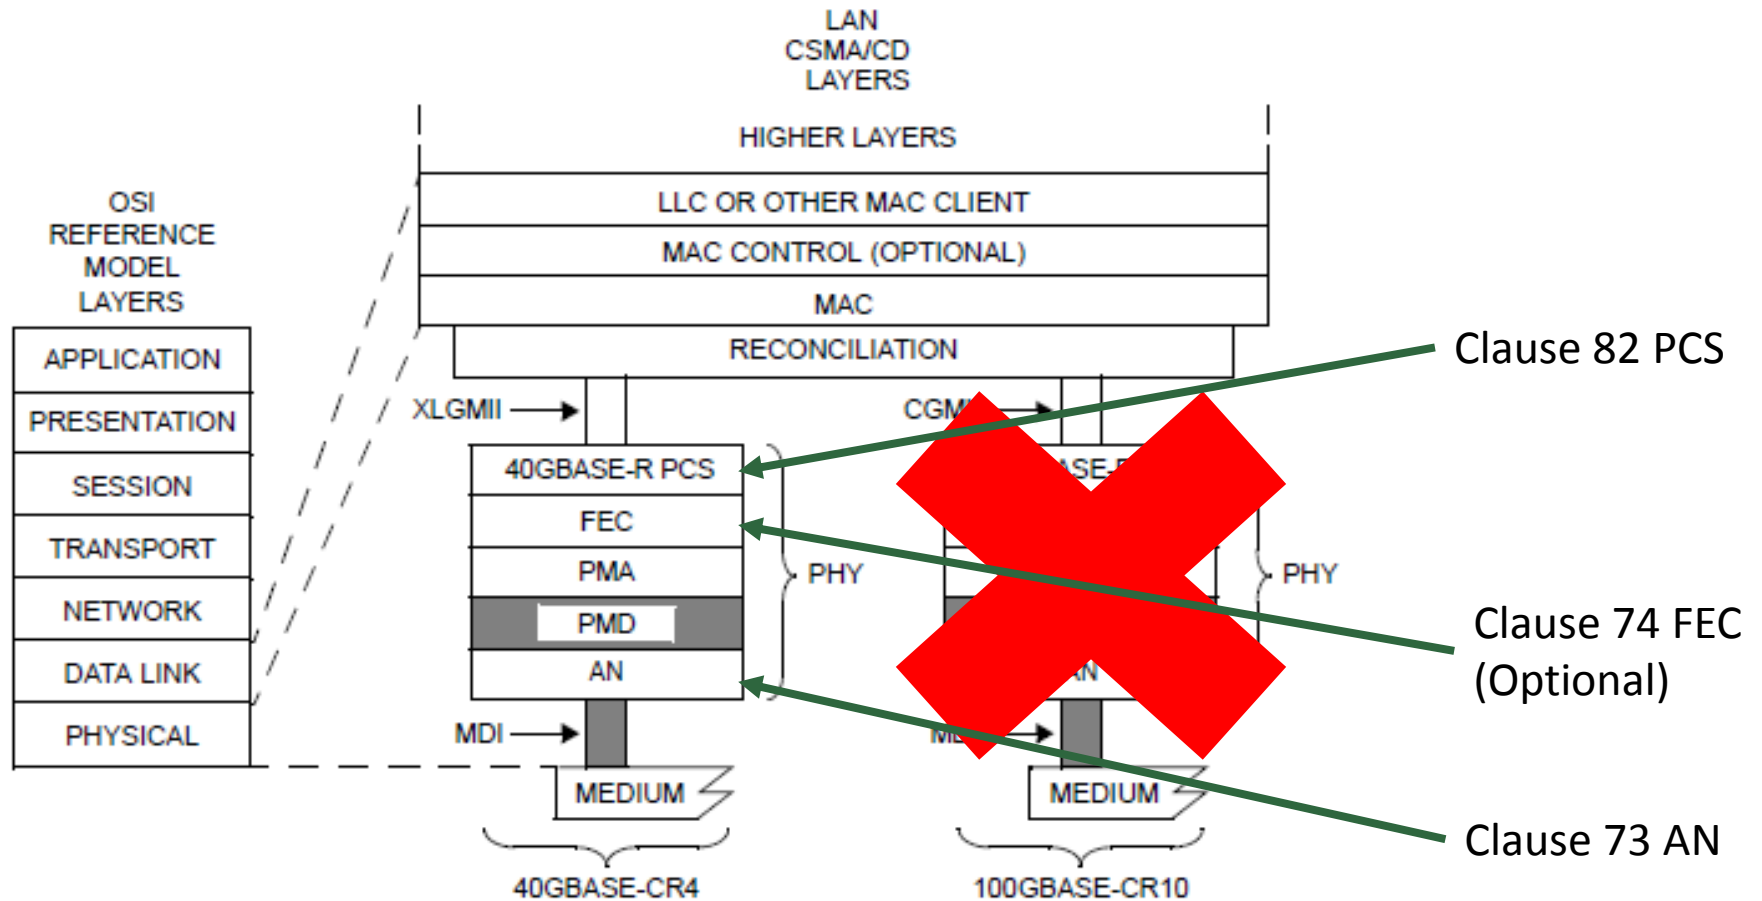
LAN
CSMA/CD
LAYERS

HIGHER LAYERS

LLC OR OTHER MAC CLIENT

MAC CONTROL (OPTIONAL)

MAC

RECONCILIATION

OSI
REFERENCE
MODEL
LAYERS

APPLICATION

PRESENTATION

SESSION

TRANSPORT

NETWORK

DATA LINK

PHYSICAL

XLGMII

CGM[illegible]

40GBASE-R PCS

FEC

PMA

PMD

AN

PHY

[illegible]SE-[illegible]

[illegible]N

PHY

MDI

M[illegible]

MEDIUM

MEDIUM

40GBASE-CR4

100GBASE-CR10

Clause 82 PCS

Clause 74 FEC
(Optional)

Clause 73 AN